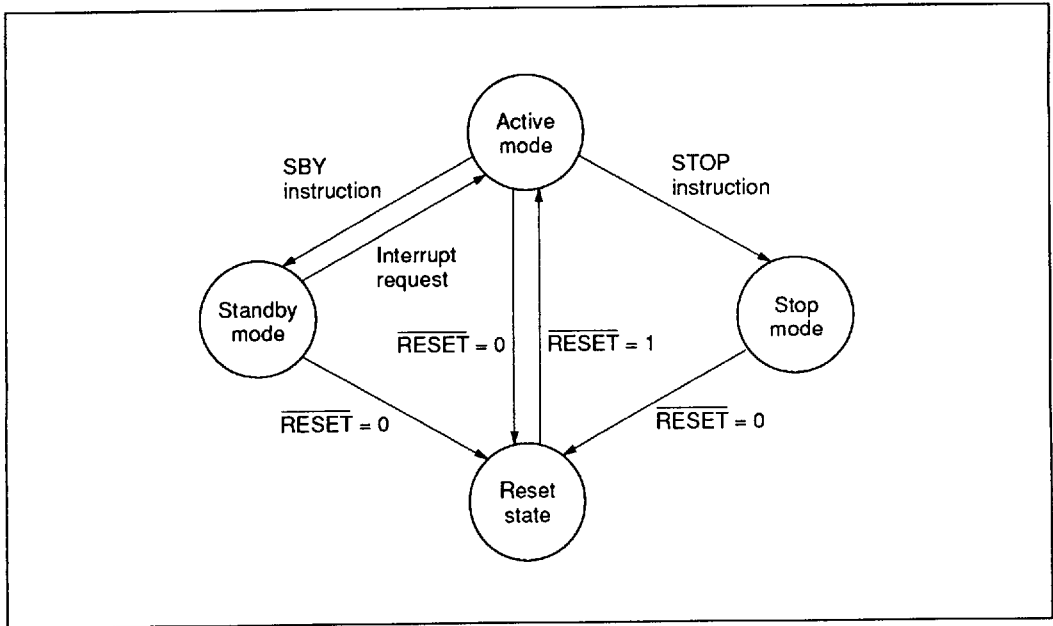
Active mode

SBY instruction

STOP instruction

Interrupt request

Standby mode

Stop mode

$\overline{\text{RESET}} = 0$

$\overline{\text{RESET}} = 1$

$\overline{\text{RESET}} = 0$

$\overline{\text{RESET}} = 0$

Reset state